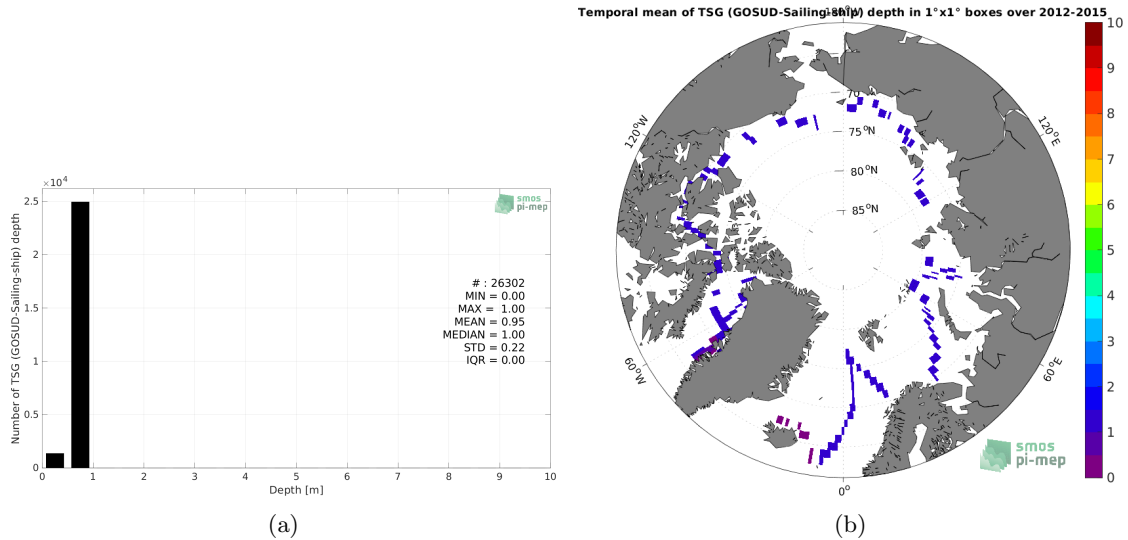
$\times10^4$
2.5
2
1.5
1
0.5
0
Number of TSG (GOSUD-Sailing-ship) depth
smos pi-mep
# : 26302
MIN = 0.00
MAX = 1.00
MEAN = 0.95
MEDIAN = 1.00
STD = 0.22
IQR = 0.00
0 1 2 3 4 5 6 7 8 9 10
Depth [m]
(a)

Temporal mean of TSG (GOSUD-Sailing-ship) depth in 1°x1° boxes over 2012-2015
180°
70°N
75°N
80°N
85°N
120°W
120°E
60°W
60°E
0°
smos pi-mep
10
9
8
7
6
5
4
3
2
1
0
(b)